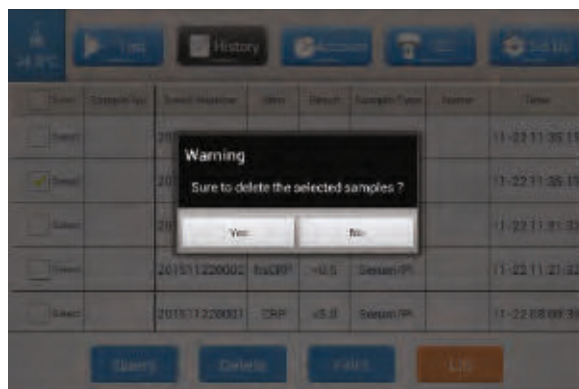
History

Warning

Sure to delete the selected samples ?

Yes

No

| Select | Sample No. | Serial Number | Item | Result | Sample Type | Name | Time |
|---|---|---|---|---|---|---|---|
| Select | | 201 | | | | | 11-22 11:35:1 |
| Select | | 201 | | | | | 11-22 11:35:1 |
| Select | | 201 | | | | | 11-22 11:31:3 |
| Select | | 201511220002 | hsCRP | <0.5 | Serum/Pl | | 11-22 11:21:2 |
| Select | | 201511220001 | CRP | <5.0 | Serum/Pl | | 11-22 08:00:3 |

Query

Delete

Print

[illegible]